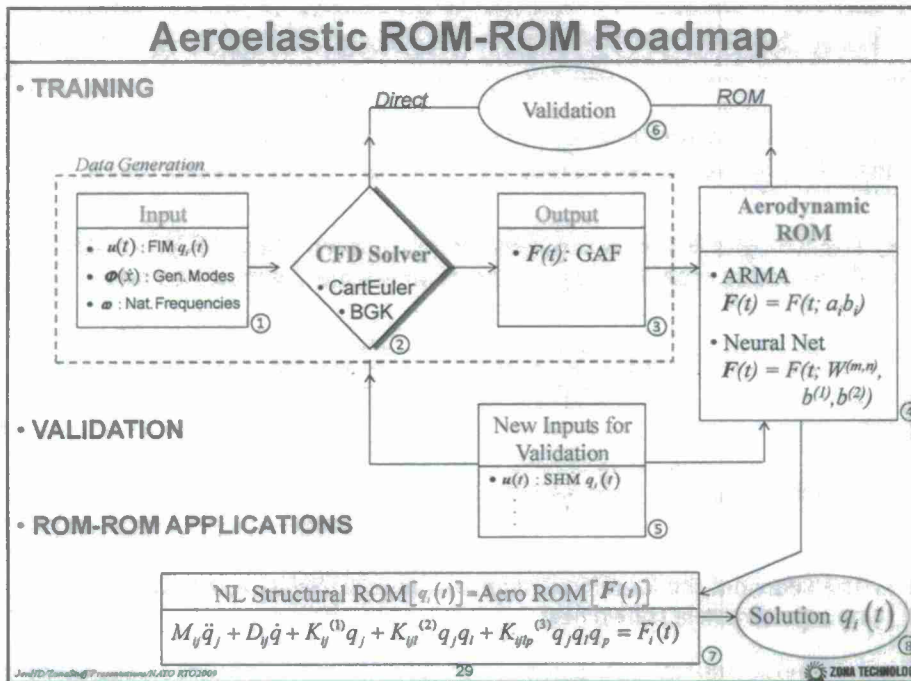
Aeroelastic ROM-ROM Roadmap

• TRAINING

Direct

Validation

ROM

⑥

Data Generation

Input

• $u(t)$ : FIM $q_i(t)$

• $\Phi(\dot{x})$ : Gen. Modes

• $\omega$ : Nat. Frequencies

①

CFD Solver

• CartEuler

• BGK

②

Output

• $F(t)$: GAF

③

Aerodynamic ROM

• ARMA
$F(t) = F(t; a_i b_i)$

• Neural Net
$F(t) = F(t; W^{(m,n)}, b^{(1)}, b^{(2)})$

④

• VALIDATION

New Inputs for Validation

• $u(t)$ : SHM $q_i(t)$

⑤

• ROM-ROM APPLICATIONS

NL Structural ROM$[q_i(t)]$=Aero ROM$[F(t)]$

$M_{ij}\ddot{q}_j + D_{ij}\dot{q} + K_{ij}^{(1)}q_j + K_{ijl}^{(2)}q_jq_l + K_{ijlp}^{(3)}q_jq_lq_p = F_i(t)$

⑦

Solution $q_i(t)$

⑧

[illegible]/Presentations/NATO RTO2009

29

ZONA TECHNOLOG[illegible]